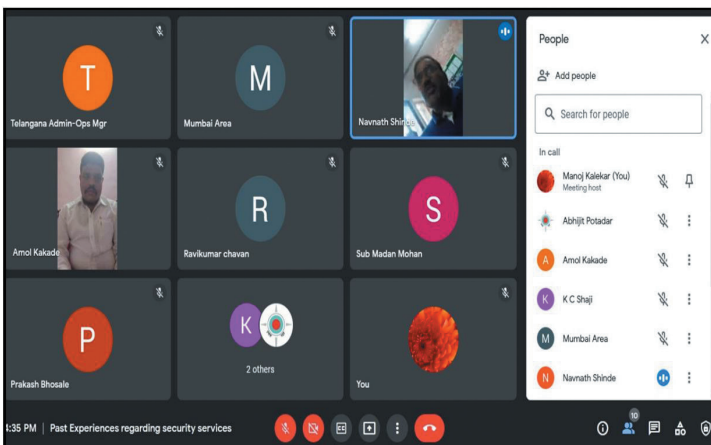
T

Telangana Admin-Ops Mgr

M

Mumbai Area

Navnath Shinde

Amol Kakade

R

Ravikumar chavan

S

Sub Madan Mohan

P

Prakash Bhosale

K

2 others

You

People

Add people

Search for people

In call

Manoj Kalekar (You)
Meeting host

Abhijit Potadar

A
Amol Kakade

K
K C Shaji

M
Mumbai Area

N
Navnath Shinde

:35 PM | Past Experiences regarding security services

10